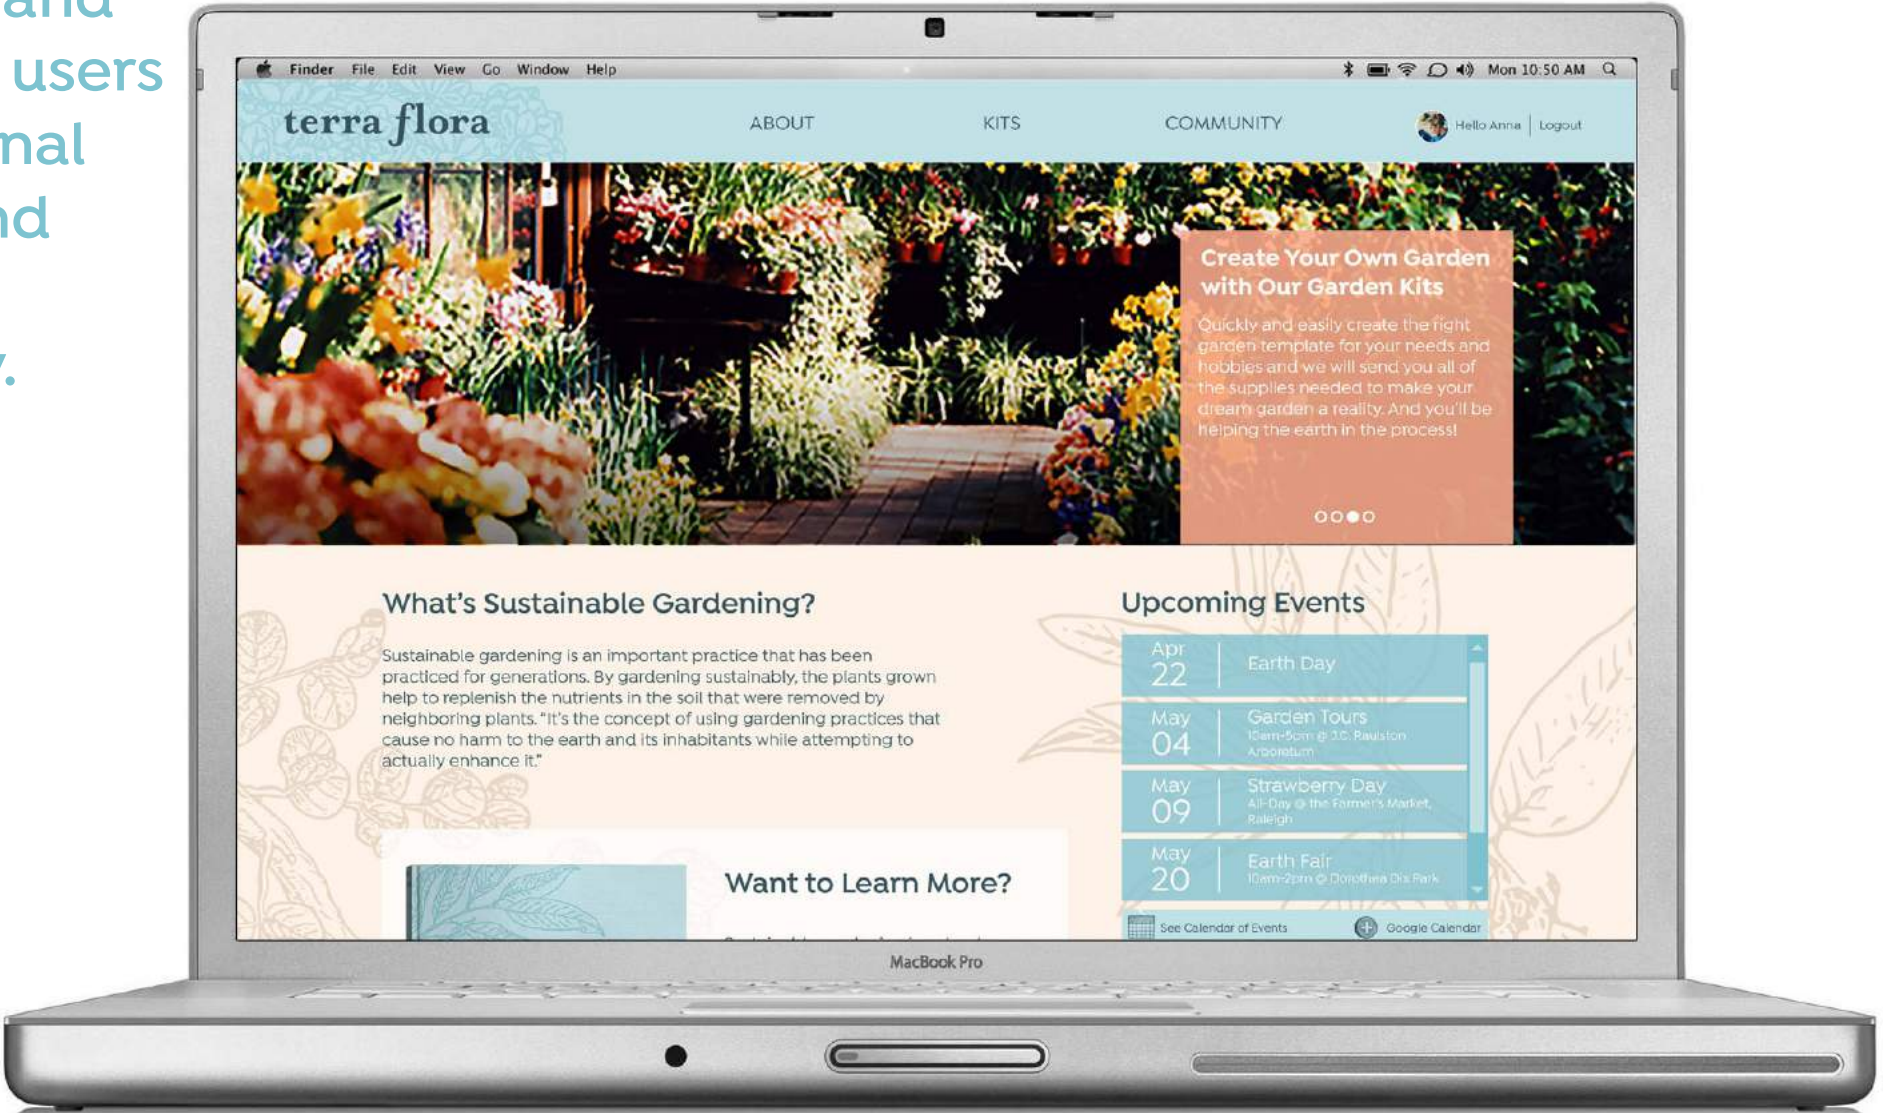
and
users
nal
nd
.

Finder File Edit View Go Window Help

Mon 10:50 AM

terra flora

ABOUT

KITS

COMMUNITY

Hello Anna | Logout

Create Your Own Garden with Our Garden Kits

Quickly and easily create the right garden template for your needs and hobbies and we will send you all of the supplies needed to make your dream garden a reality. And you'll be helping the earth in the process!

What's Sustainable Gardening?

Sustainable gardening is an important practice that has been practiced for generations. By gardening sustainably, the plants grown help to replenish the nutrients in the soil that were removed by neighboring plants. "It's the concept of using gardening practices that cause no harm to the earth and its inhabitants while attempting to actually enhance it."

Want to Learn More?

Upcoming Events

Apr 22 | Earth Day

May 04 | Garden Tours
10am-5pm @ J.C. Raulston Arboretum

May 09 | Strawberry Day
All-Day @ the Farmer's Market, Raleigh

May 20 | Earth Fair
10am-2pm @ Dorothea Dix Park

See Calendar of Events

Google Calendar

MacBook Pro